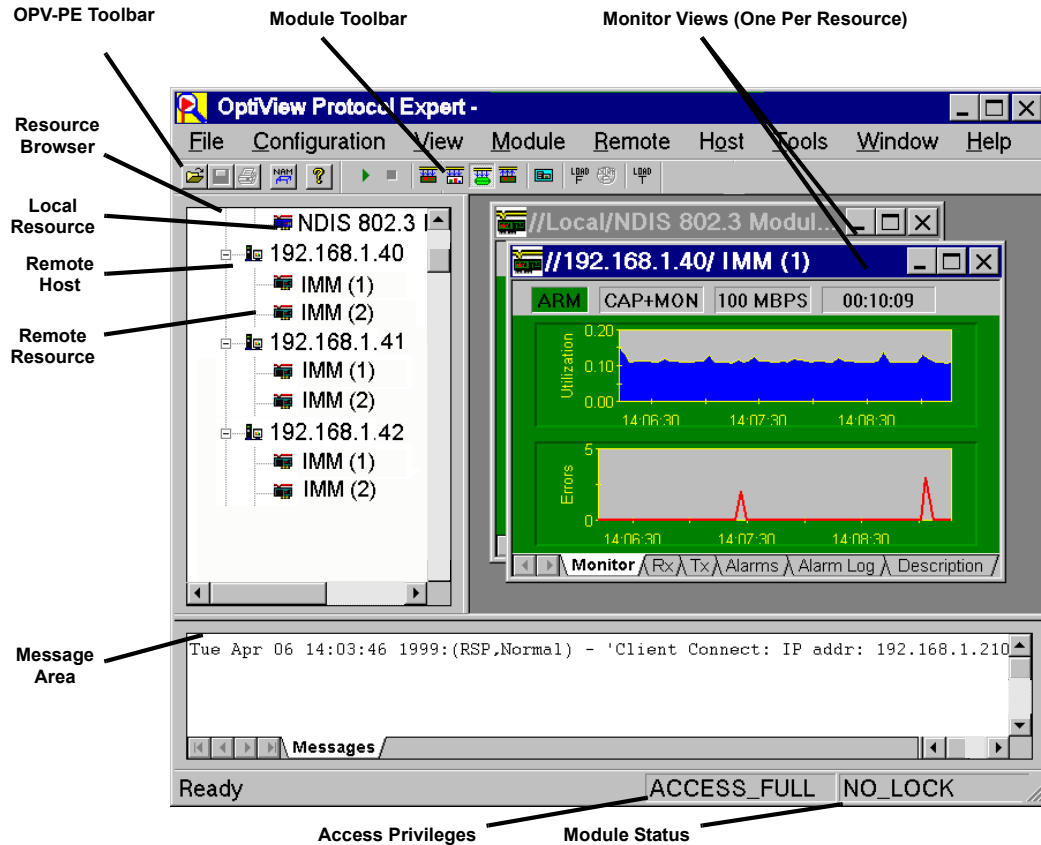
OPV-PE Toolbar

Module Toolbar

Monitor Views (One Per Resource)

OptiView Protocol Expert -

File Configuration View Module Remote Host Tools Window Help

Resource Browser

Local Resource

Remote Host

Remote Resource

NDIS 802.3 I

192.168.1.40

IMM (1)

IMM (2)

192.168.1.41

IMM (1)

IMM (2)

192.168.1.42

IMM (1)

IMM (2)

//Local/NDIS 802.3 Modul...

//192.168.1.40/ IMM (1)

ARM CAP+MON 100 MBPS 00:10:09

Utilization

0.20

0.10

0.00

14:06:30 14:07:30 14:08:30

Errors

5

0

14:06:30 14:07:30 14:08:30

Monitor Rx Tx Alarms Alarm Log Description

Message Area

Tue Apr 06 14:03:46 1999:(RSP,Normal) - 'Client Connect: IP addr: 192.168.1.210

Messages

Ready ACCESS_FULL NO_LOCK

Access Privileges

Module Status